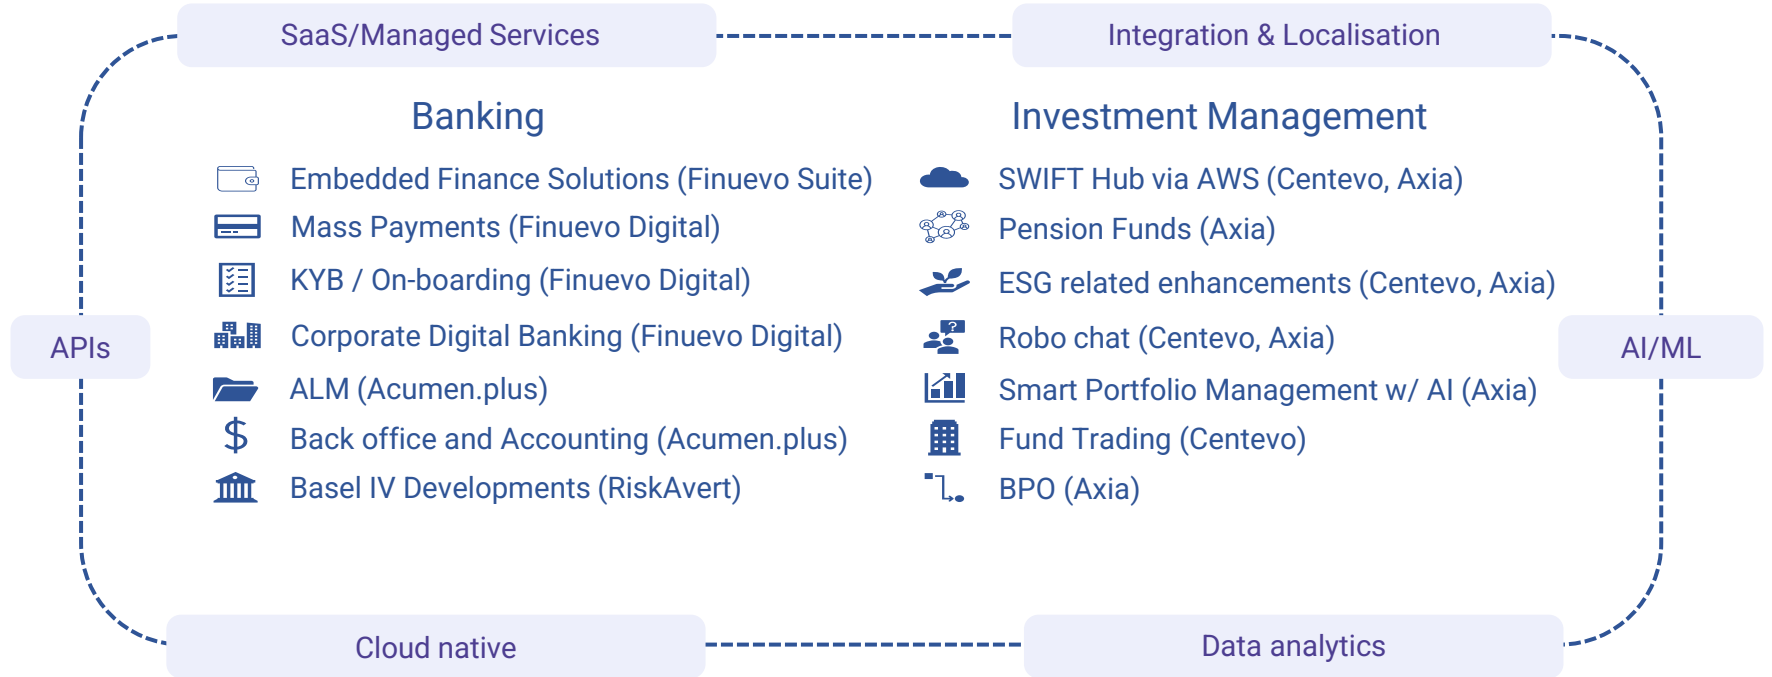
SaaS/Managed Services

Integration & Localisation

APIs

AI/ML

Banking

Embedded Finance Solutions (Finuevo Suite)

Mass Payments (Finuevo Digital)

KYB / On-boarding (Finuevo Digital)

Corporate Digital Banking (Finuevo Digital)

ALM (Acumen.plus)

$ Back office and Accounting (Acumen.plus)

Basel IV Developments (RiskAvert)

Investment Management

SWIFT Hub via AWS (Centevo, Axia)

Pension Funds (Axia)

ESG related enhancements (Centevo, Axia)

Robo chat (Centevo, Axia)

Smart Portfolio Management w/ AI (Axia)

Fund Trading (Centevo)

BPO (Axia)

Cloud native

Data analytics